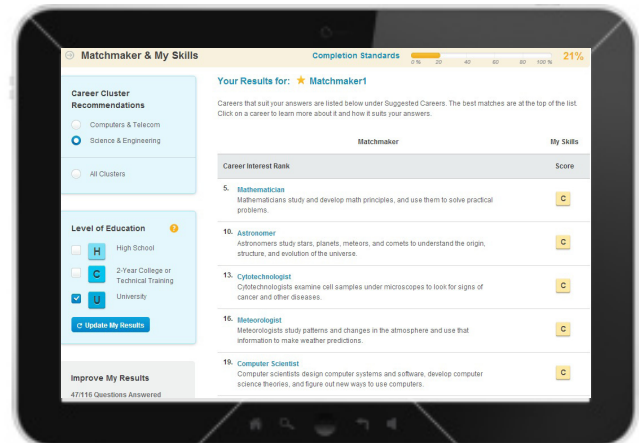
Matchmaker & My Skills

Completion Standards 0 % 20 40 60 80 100 % 21%

Career Cluster Recommendations

Computers & Telecom

Science & Engineering

All Clusters

Level of Education

H High School

C 2-Year College or Technical Training

U University

Update My Results

Improve My Results

47/116 Questions Answered

Your Results for: Matchmaker1

Careers that suit your answers are listed below under Suggested Careers. The best matches are at the top of the list. Click on a career to learn more about it and how it suits your answers.

Matchmaker

My Skills

Career Interest Rank

Score

5. Mathematician
Mathematicians study and develop math principles, and use them to solve practical problems.
C

10. Astronomer
Astronomers study stars, planets, meteors, and comets to understand the origin, structure, and evolution of the universe.
C

13. Cytotechnologist
Cytotechnologists examine cell samples under microscopes to look for signs of cancer and other diseases.
C

16. Meteorologist
Meteorologists study patterns and changes in the atmosphere and use that information to make weather predictions.
C

19. Computer Scientist
Computer scientists design computer systems and software, develop computer science theories, and figure out new ways to use computers.
C